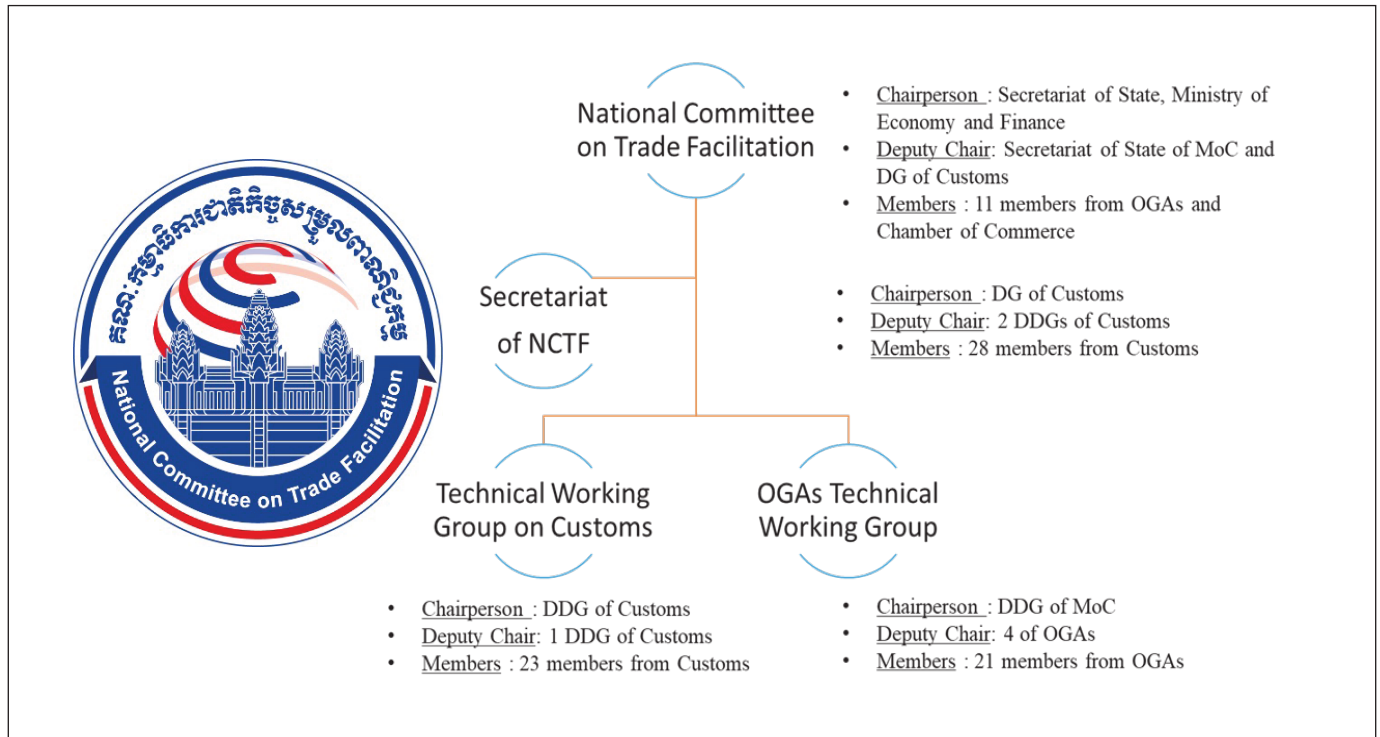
គណៈកម្មាធិការជាតិកិច្ចសម្រួលពាណិជ្ជកម្ម

National Committee on Trade Facilitation

National Committee on Trade Facilitation

- Chairperson : Secretariat of State, Ministry of Economy and Finance
- Deputy Chair: Secretariat of State of MoC and DG of Customs
- Members : 11 members from OGAs and Chamber of Commerce

Secretariat of NCTF

- Chairperson : DG of Customs
- Deputy Chair: 2 DDGs of Customs
- Members : 28 members from Customs

Technical Working Group on Customs

OGAs Technical Working Group

- Chairperson : DDG of Customs
- Deputy Chair: 1 DDG of Customs
- Members : 23 members from Customs

- Chairperson : DDG of MoC
- Deputy Chair: 4 of OGAs
- Members : 21 members from OGAs